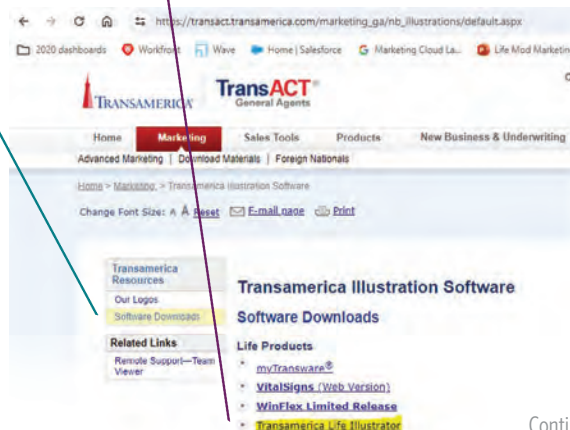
https://transact.transamerica.com/marketing_ga/nb_illustrations/default.aspx

2020 dashboards Workfront Wave Home | Salesforce Marketing Cloud La... Life Mod Marketin

TRANSAMERICA TransACT General Agents

Home Marketing Sales Tools Products New Business & Underwriting

Advanced Marketing | Download Materials | Foreign Nationals

Home > Marketing > Transamerica Illustration Software

Change Font Size: A A Reset E-mail page Print

Transamerica Resources
Our Logos
Software Downloads

Related Links
Remote Support—Team Viewer

Transamerica Illustration Software

Software Downloads

Life Products

- myTransware®
- VitalSigns (Web Version)
- WinFlex Limited Release
- Transamerica Life Illustrator

Conti